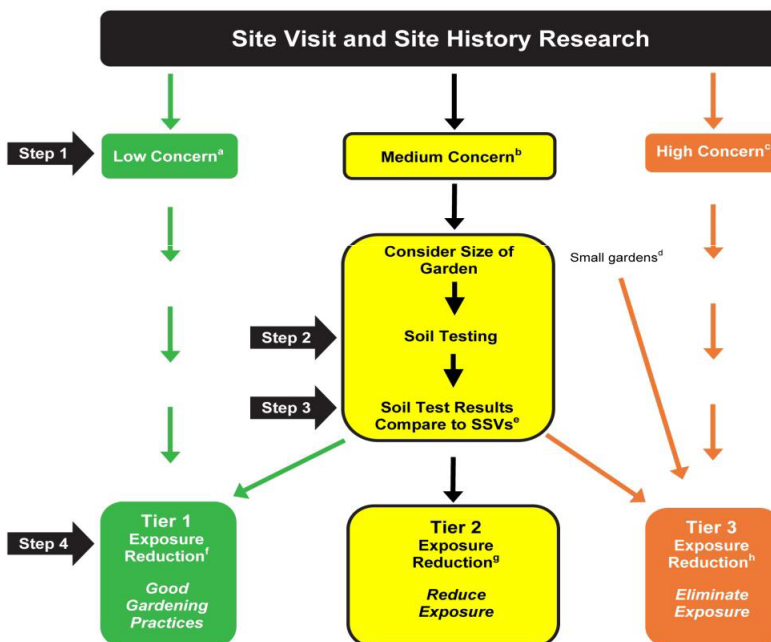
Site Visit and Site History Research

Step 1

Low Concern$^a$

Medium Concern$^b$

High Concern$^c$

Consider Size of Garden

Small gardens$^d$

Step 2

Soil Testing

Step 3

Soil Test Results Compare to SSVs$^e$

Step 4

Tier 1 Exposure Reduction$^f$

Good Gardening Practices

Tier 2 Exposure Reduction$^g$

Reduce Exposure

Tier 3 Exposure Reduction$^h$

Eliminate Exposure